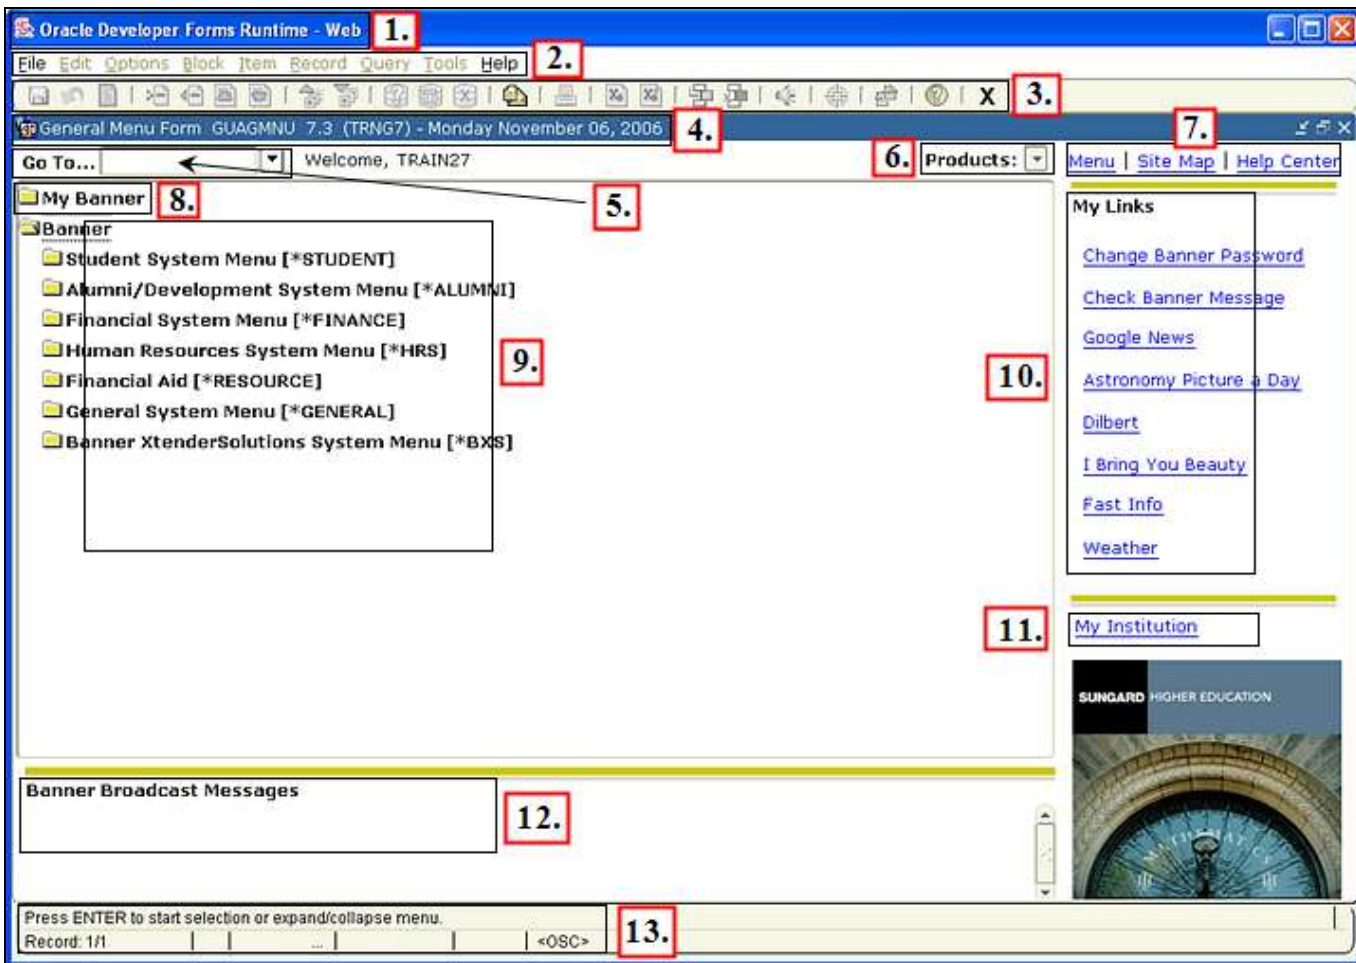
Oracle Developer Forms Runtime - Web 1.

File Edit Options Block Item Record Query Tools Help 2.

X 3.

General Menu Form GUAGMNU 7.3 (TRNG7) - Monday November 06, 2006 4.

7.

Go To... Welcome, TRAIN27

5.

6. Products:

Menu | Site Map | Help Center

My Banner 8.

Banner

Student System Menu [*STUDENT]

Alumni/Development System Menu [*ALUMNI]

Financial System Menu [*FINANCE]

Human Resources System Menu [*HRS]

Financial Aid [*RESOURCE]

General System Menu [*GENERAL]

Banner XtenderSolutions System Menu [*BXS]

9.

My Links

Change Banner Password

Check Banner Message

Google News

Astronomy Picture a Day

Dilbert

I Bring You Beauty

Fast Info

Weather

10.

11. My Institution

SUNGARD HIGHER EDUCATION

Banner Broadcast Messages

12.

Press ENTER to start selection or expand/collapse menu.

Record: 1/1 ... <OSC>

13.